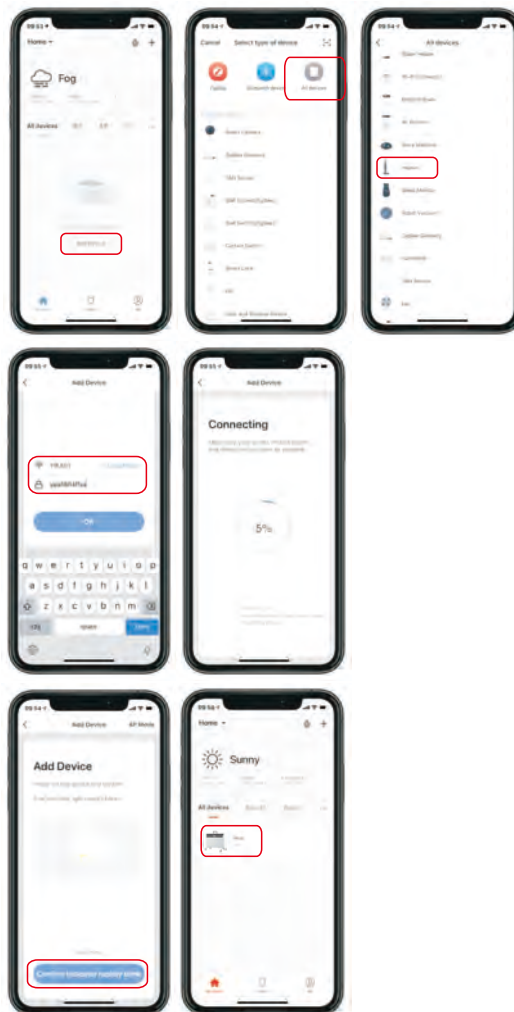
09:53

Home

Fog

All devices

Add Device

09:53

Cancel

Select type of device

All devices

Smart Camera

Zigbee Gateway

09:54

All devices

Heater

09:55

Add Device

yaali9814Plus

OK

q w e r t y u i o p

a s d f g h j k l

z x c v b n m

123

space

Join

Add Device

Connecting

5%

Add Device

AP Mode

Add Device

09:54

Home

Sunny

All devices

Heater